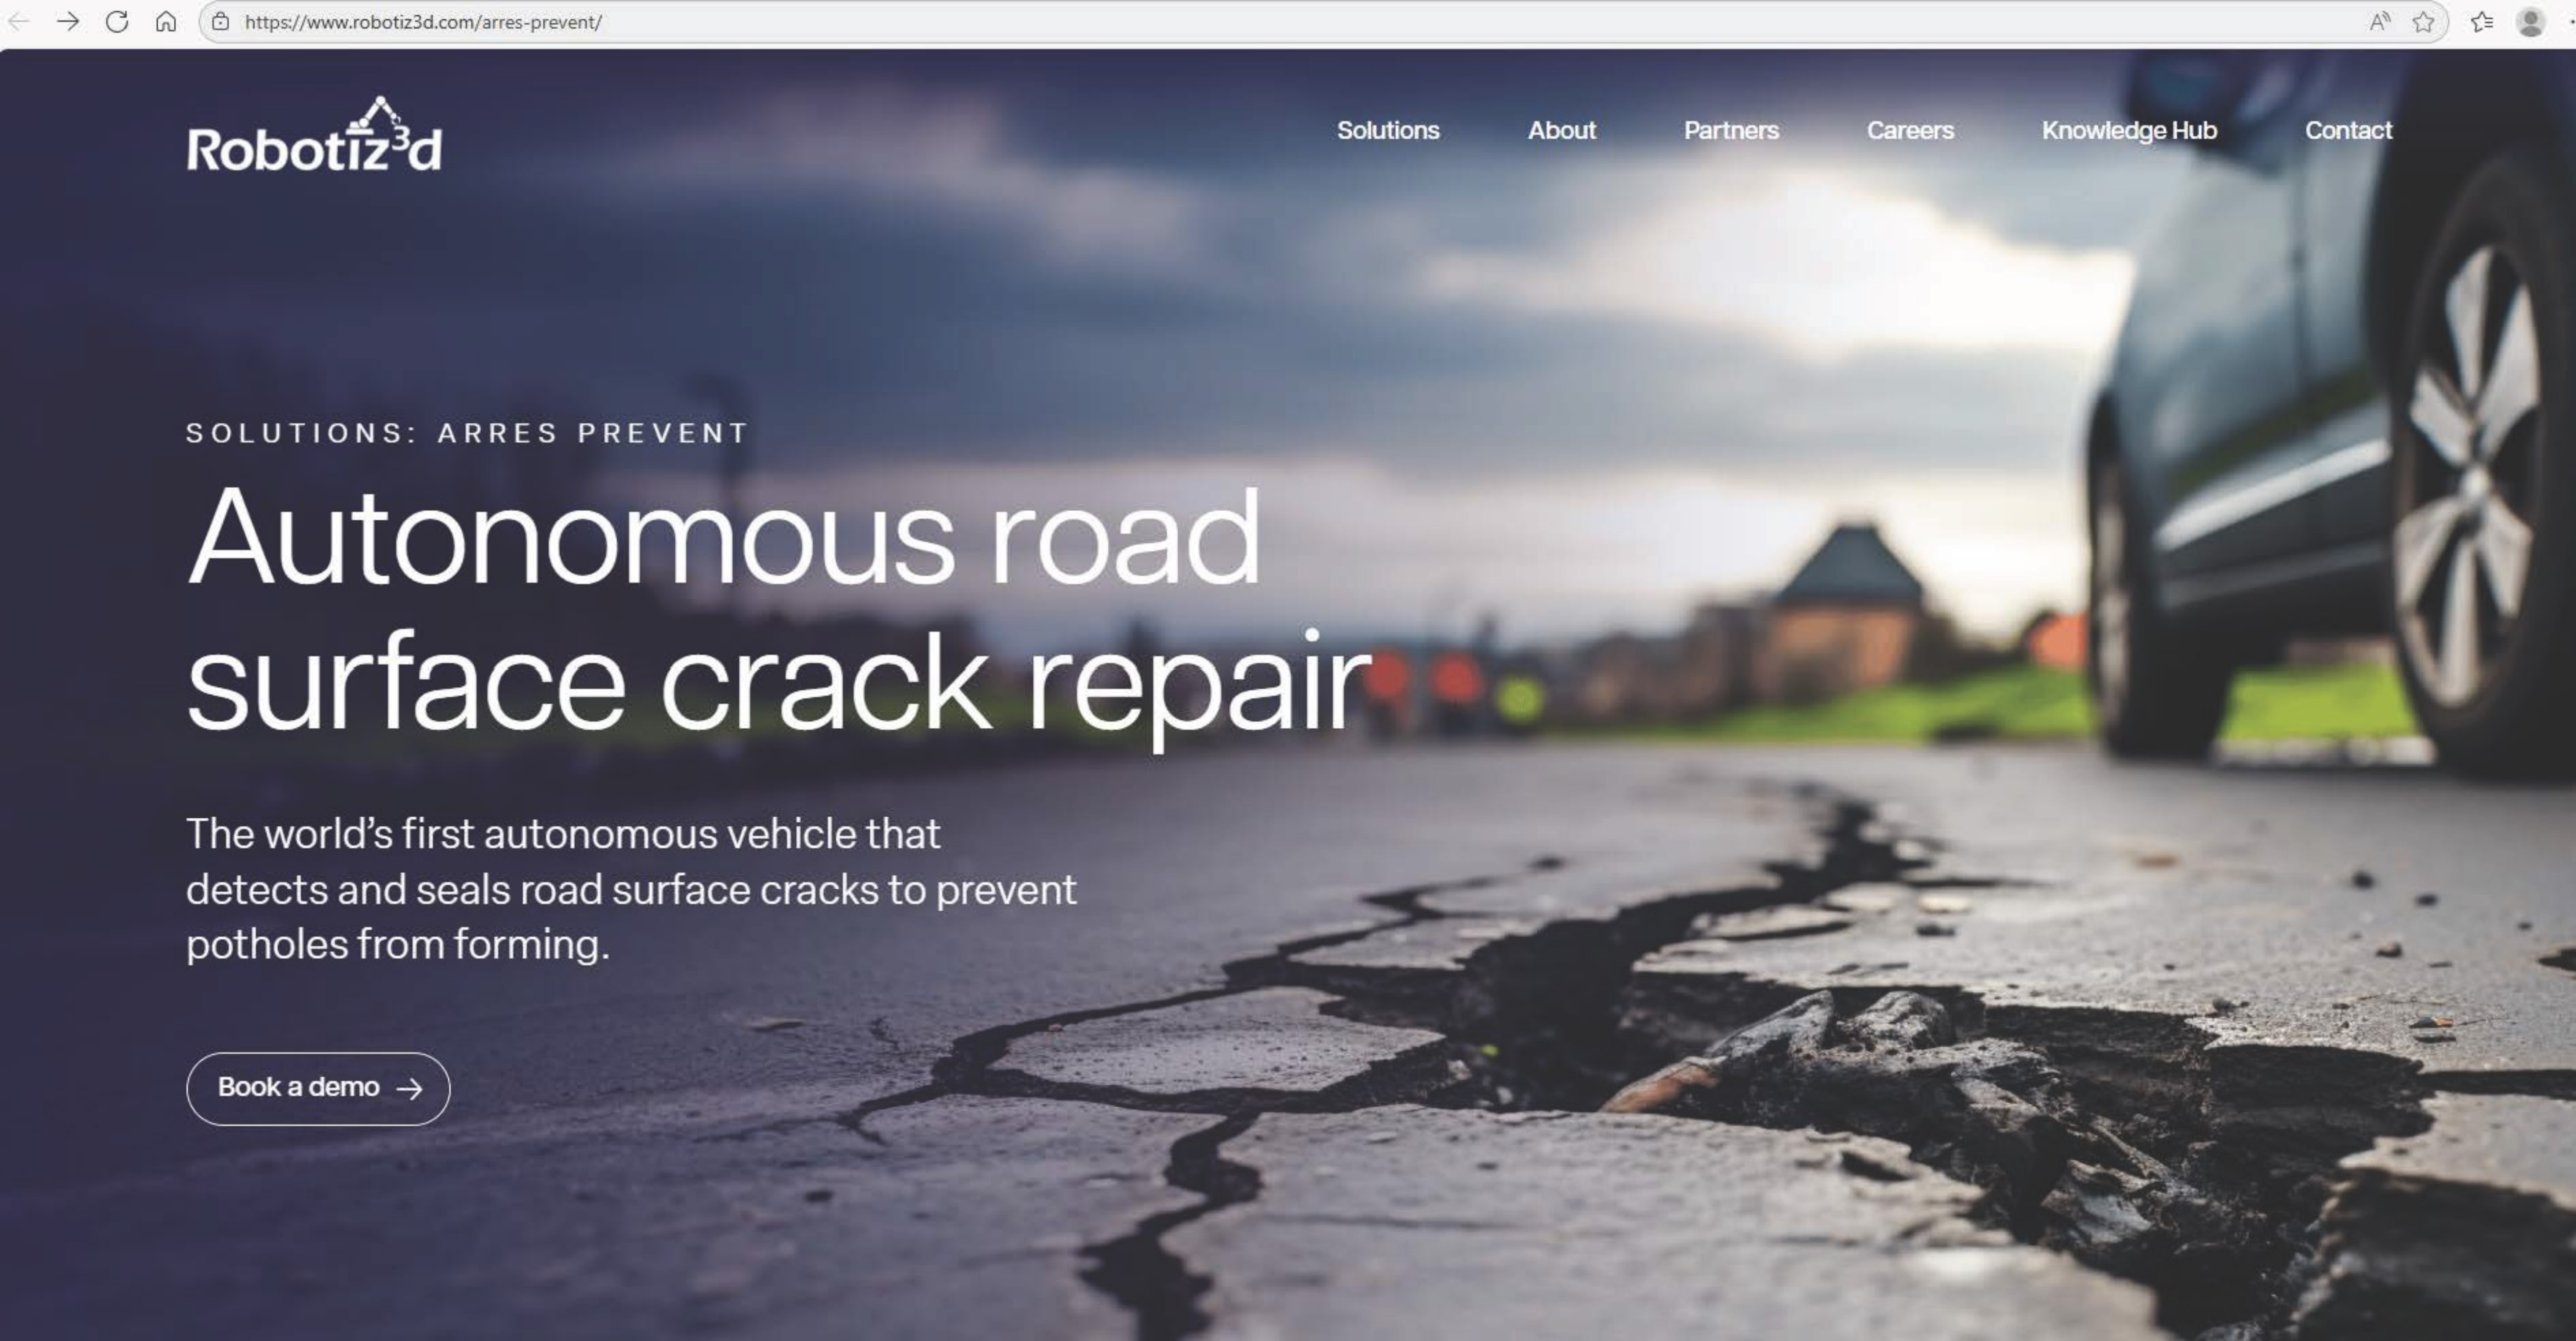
https://www.robotiz3d.com/arres-prevent/

Robotiz$^3$d

Solutions About Partners Careers Knowledge Hub Contact

SOLUTIONS: ARRES PREVENT

Autonomous road surface crack repair

The world's first autonomous vehicle that detects and seals road surface cracks to prevent potholes from forming.

Book a demo →